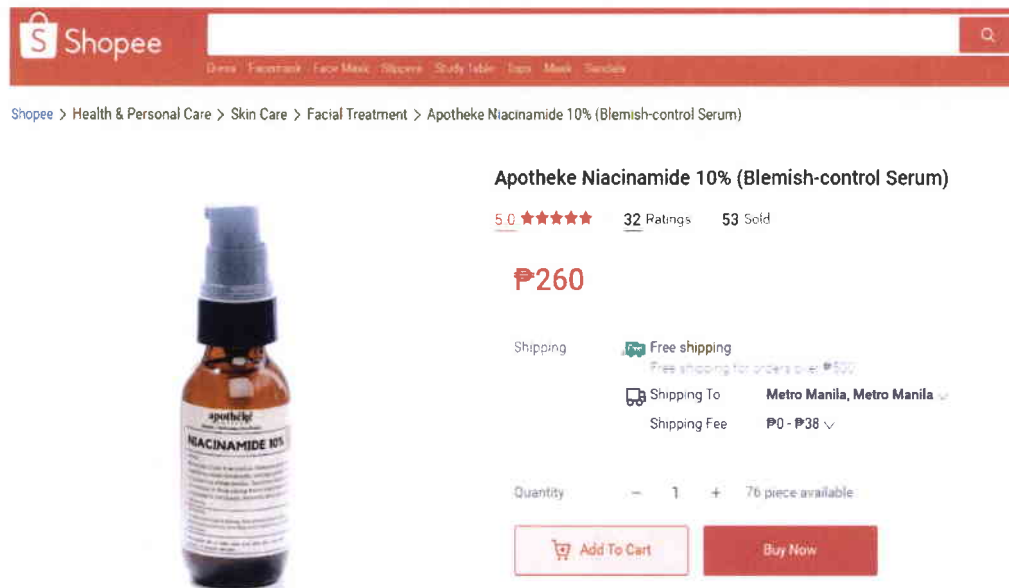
Shopee

Dress Facemask Face Mask Slippers Study Table Tops Mask Sandals

Shopee > Health & Personal Care > Skin Care > Facial Treatment > Apotheke Niacinamide 10% (Blemish-control Serum)

apotheke

NIACINAMIDE 10%

Apotheke Niacinamide 10% (Blemish-control Serum)

5.0 ★★★★★ 32 Ratings 53 Sold

₱260

Shipping

Free shipping

Free shipping for orders over ₱500

Shipping To Metro Manila, Metro Manila

Shipping Fee ₱0 - ₱38

Quantity − 1 + 76 piece available

Add To Cart

Buy Now